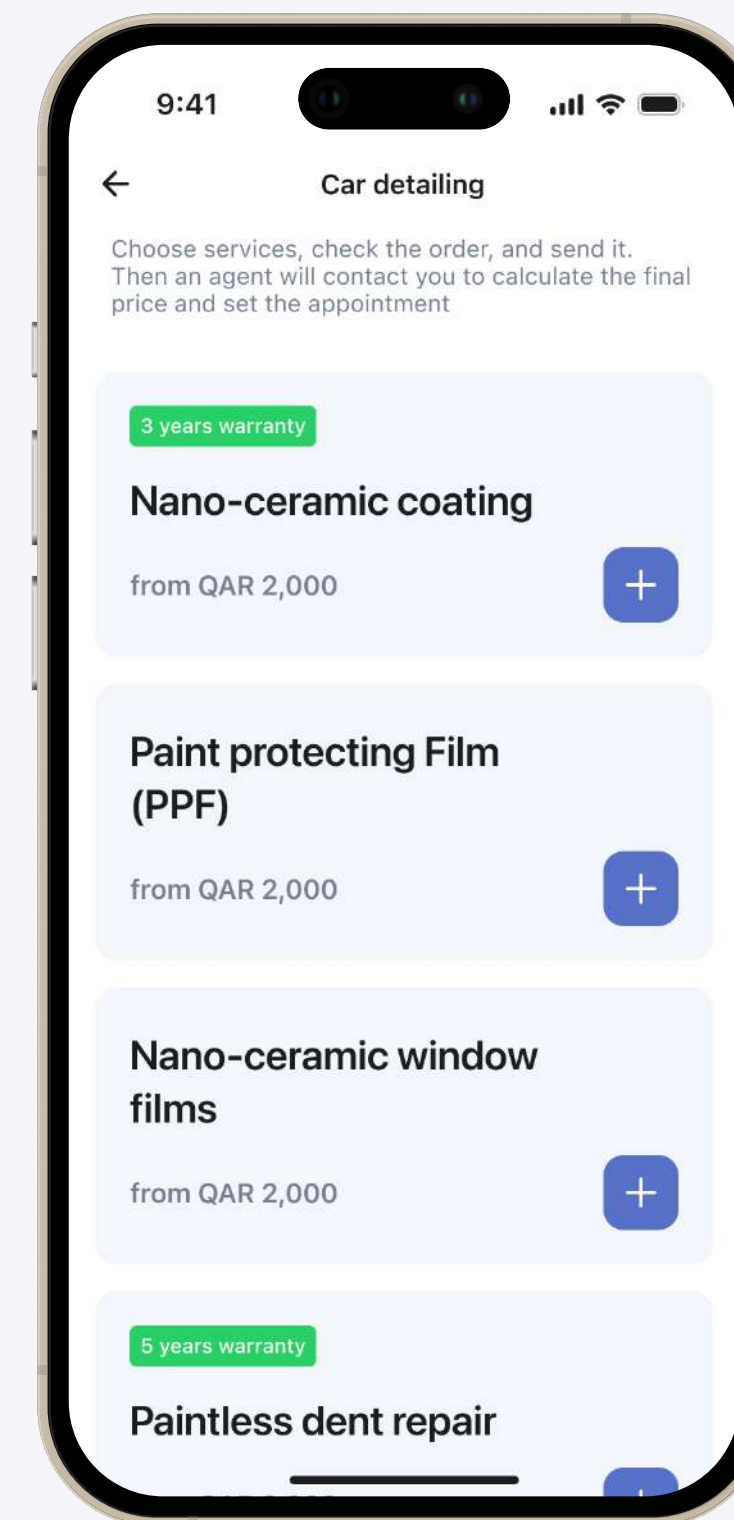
9:41

←

Car detailing

Choose services, check the order, and send it. Then an agent will contact you to calculate the final price and set the appointment

3 years warranty

Nano-ceramic coating

from QAR 2,000

+

Paint protecting Film (PPF)

from QAR 2,000

+

Nano-ceramic window films

from QAR 2,000

+

5 years warranty

Paintless dent repair

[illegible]